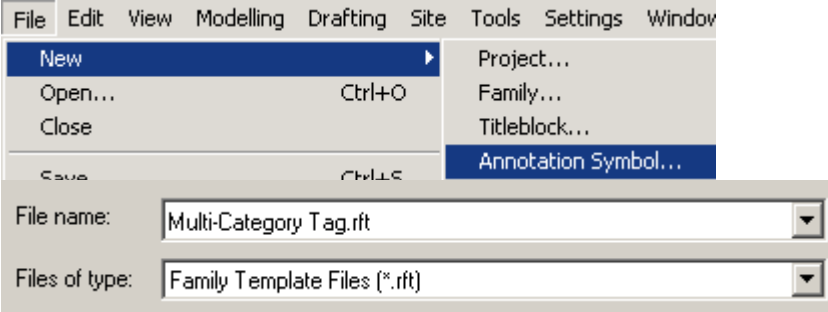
File Edit View Modelling Drafting Site Tools Settings Window

New
Open... Ctrl+O
Close
Save Ctrl+S

Project...
Family...
Titleblock...
Annotation Symbol...

File name: Multi-Category Tag.rft

Files of type: Family Template Files (*.rft)